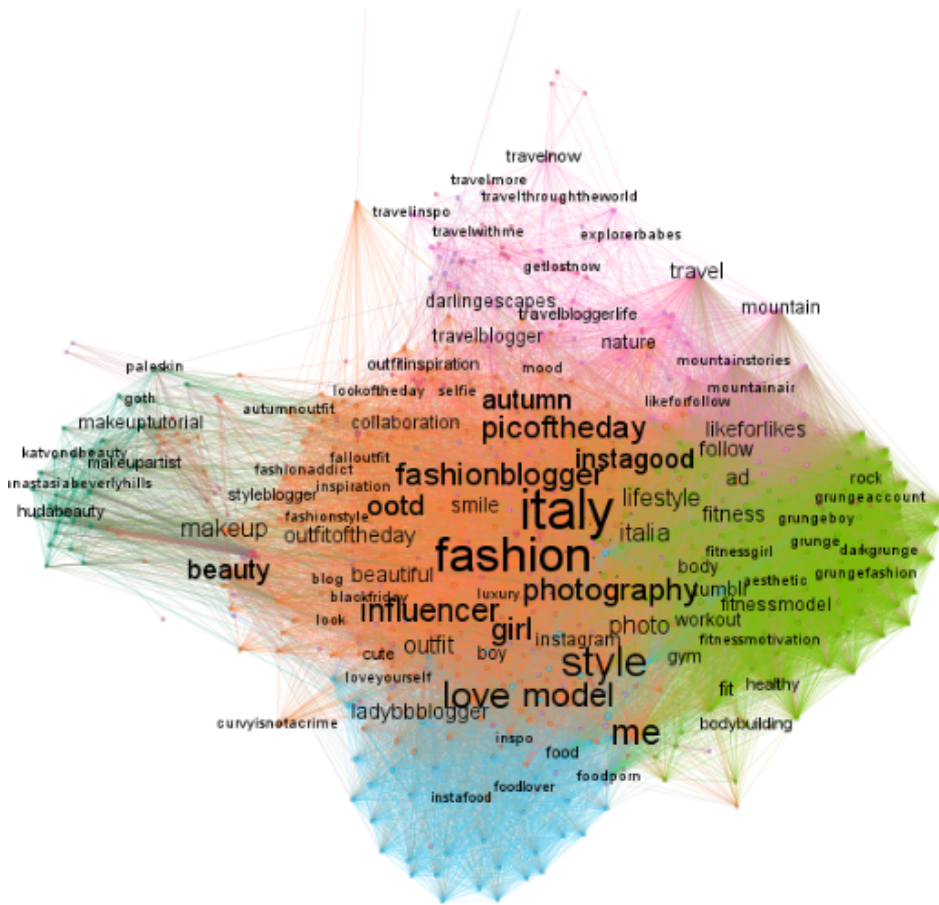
travelnow
travelmore
travelthroughtheworld
travelinspo
travelwithme
explorerbabes
getlostnow
travel
darlingescapes
travelbloggerlife
mountain
travelblogger
nature
paleskin
outfitinspiration
mood
mountainstories
lookoftheday
selfie
mountainair
goth
autumnoutfit
autumn
likeforfollow
makeuptutorial
collaboration
picoftheday
likeforlikes
katvondbeauty
makeupartist
fashionaddict
instagood
follow
anastasiabeverlyhills
falloutfit
fashionblogger
ad
rock
styleblogger
inspiration
lifestyle
grungeaccount
hudabeauty
fashionstyle
ootd
smile
italy
fitness
grungeboy
makeup
outfitoftheday
italia
grunge
darkgrunge
fitnessgirl
beauty
fashion
body
aesthetic
grungefashion
blog
beautiful
blackfriday
luxury
photography
tumblr
fitnessmodel
influencer
look
girl
photo
workout
instagram
outfit
fitnessmotivation
boy
cute
gym
style
loveyourself
fit
healthy
love
model
ladybbblogger
bodybuilding
curvyisnotacrime
me
inspo
food
foodlover
foodporn
instafood